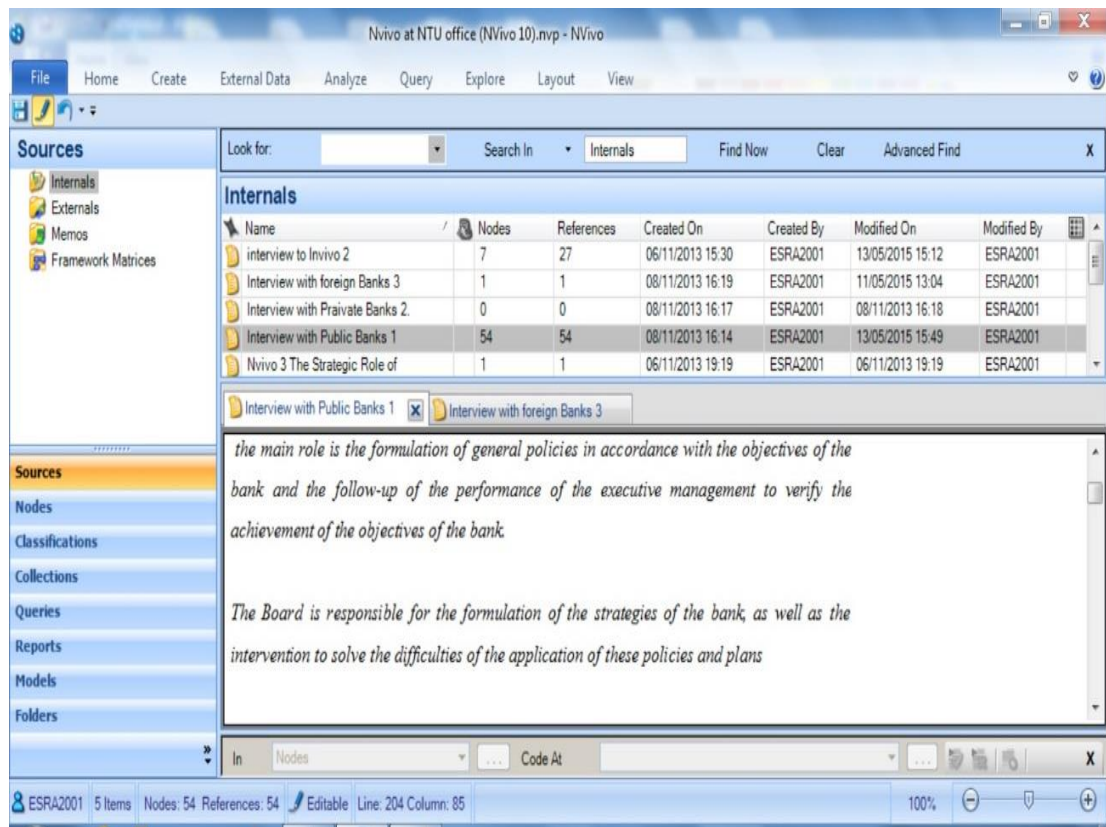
Nvivo at NTU office (NVivo 10).nvp - NVivo

File Home Create External Data Analyze Query Explore Layout View

Sources

Internals
Externals
Memos
Framework Matrices

Look for: Search In Internals Find Now Clear Advanced Find X

Internals

| Name | Nodes | References | Created On | Created By | Modified On | Modified By |
|---|---|---|---|---|---|---|
| interview to Invivo 2 | 7 | 27 | 06/11/2013 15:30 | ESRA2001 | 13/05/2015 15:12 | ESRA2001 |
| Interview with foreign Banks 3 | 1 | 1 | 08/11/2013 16:19 | ESRA2001 | 11/05/2015 13:04 | ESRA2001 |
| Interview with Praivate Banks 2. | 0 | 0 | 08/11/2013 16:17 | ESRA2001 | 08/11/2013 16:18 | ESRA2001 |
| Interview with Public Banks 1 | 54 | 54 | 08/11/2013 16:14 | ESRA2001 | 13/05/2015 15:49 | ESRA2001 |
| Nvivo 3 The Strategic Role of | 1 | 1 | 06/11/2013 19:19 | ESRA2001 | 06/11/2013 19:19 | ESRA2001 |

Interview with Public Banks 1 Interview with foreign Banks 3

the main role is the formulation of general policies in accordance with the objectives of the bank and the follow-up of the performance of the executive management to verify the achievement of the objectives of the bank.

The Board is responsible for the formulation of the strategies of the bank, as well as the intervention to solve the difficulties of the application of these policies and plans

Sources
Nodes
Classifications
Collections
Queries
Reports
Models
Folders

In Nodes Code At X

ESRA2001 5 Items Nodes: 54 References: 54 Editable Line: 204 Column: 85 100%